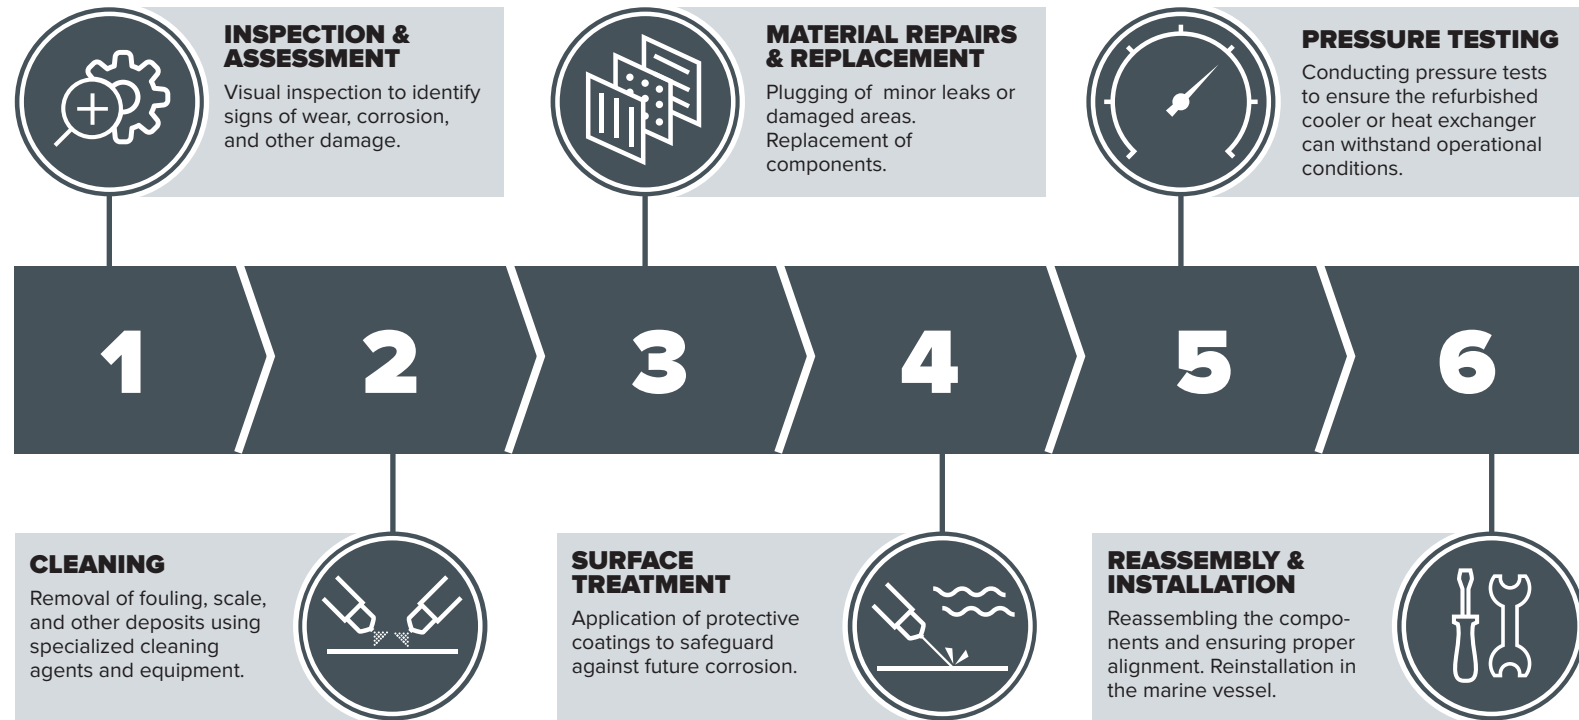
INSPECTION & ASSESSMENT
Visual inspection to identify signs of wear, corrosion, and other damage.

MATERIAL REPAIRS & REPLACEMENT
Plugging of minor leaks or damaged areas. Replacement of components.

PRESSURE TESTING
Conducting pressure tests to ensure the refurbished cooler or heat exchanger can withstand operational conditions.

1

2

3

4

5

6

CLEANING
Removal of fouling, scale, and other deposits using specialized cleaning agents and equipment.

SURFACE TREATMENT
Application of protective coatings to safeguard against future corrosion.

REASSEMBLY & INSTALLATION
Reassembling the components and ensuring proper alignment. Reinstallation in the marine vessel.